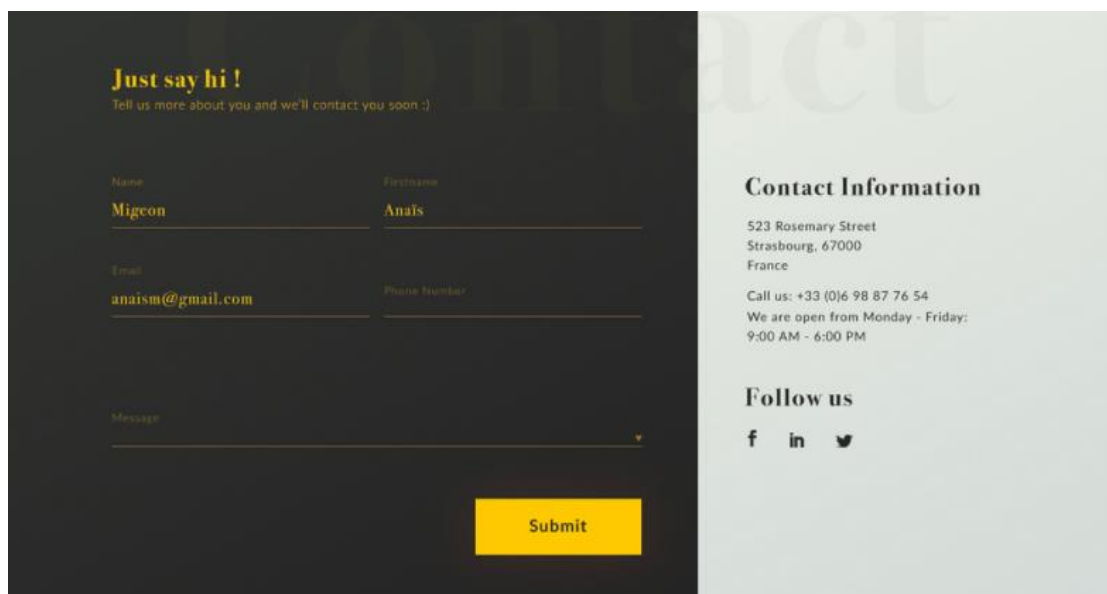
Contact

Just say hi !
Tell us more about you and we'll contact you soon :)

Name
Migeon

Firstname
Anaïs

Email
anaism@gmail.com

Phone Number

Message

Submit

Contact Information

523 Rosemary Street
Strasbourg, 67000
France

Call us: +33 (0)6 98 87 76 54
We are open from Monday - Friday:
9:00 AM - 6:00 PM

Follow us

f in